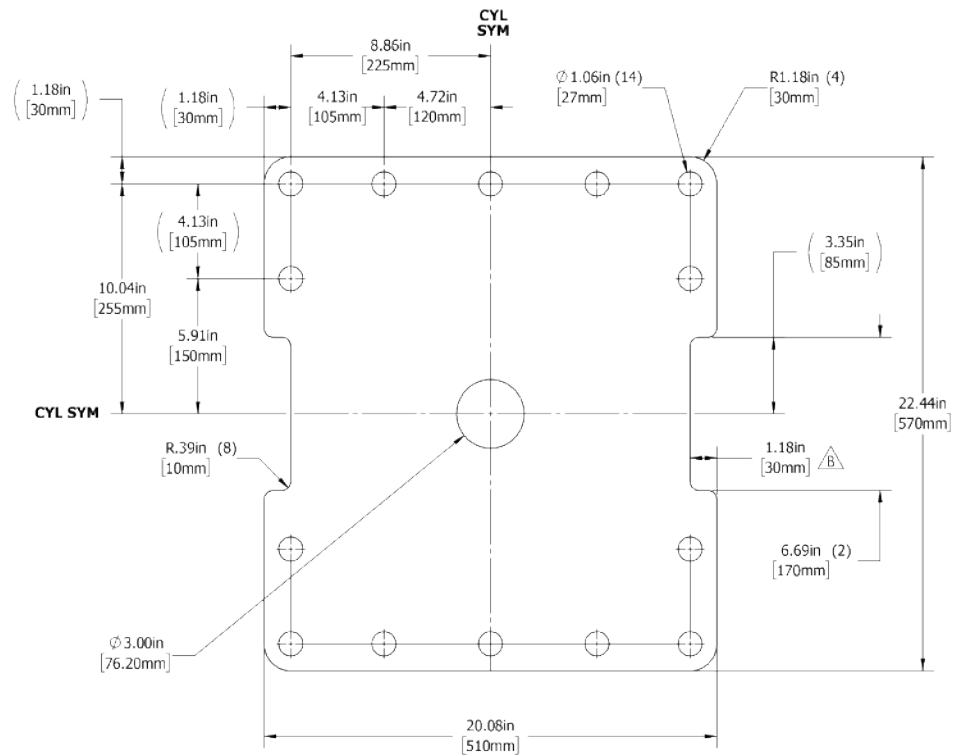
CYL SYM

8.86in
[225mm]

(1.18in [30mm])

(1.18in [30mm])

4.13in
[105mm]

4.72in
[120mm]

$\varnothing$1.06in (14)
[27mm]

R1.18in (4)
[30mm]

(4.13in [105mm])

(3.35in [85mm])

10.04in
[255mm]

5.91in
[150mm]

CYL SYM

22.44in
[570mm]

R.39in (8)
[10mm]

1.18in
[30mm] B

6.69in (2)
[170mm]

$\varnothing$3.00in
[76.20mm]

20.08in
[510mm]